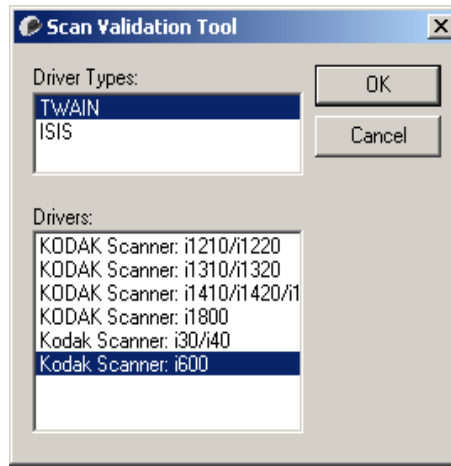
Scan Validation Tool

Driver Types:
TWAIN
ISIS

OK
Cancel

Drivers:
KODAK Scanner: i1210/i1220
KODAK Scanner: i1310/i1320
KODAK Scanner: i1410/i1420/i1
KODAK Scanner: i1800
Kodak Scanner: i30/i40
Kodak Scanner: i600